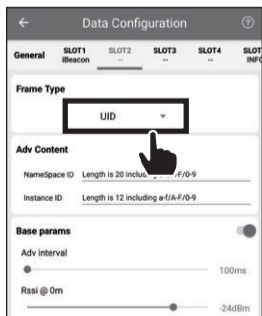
Data Configuration

General
SLOT1
iBeacon
SLOT2
--
SLOT3
--
SLOT4
--
SLOT
INF

Frame Type

UID

Adv Content

NameSpace ID Length is 20 includi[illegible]-F/0-9

Instance ID Length is 12 including a-f/A-F/0-9

Base params

Adv interval

100ms

Rssi @ 0m

-24dBm